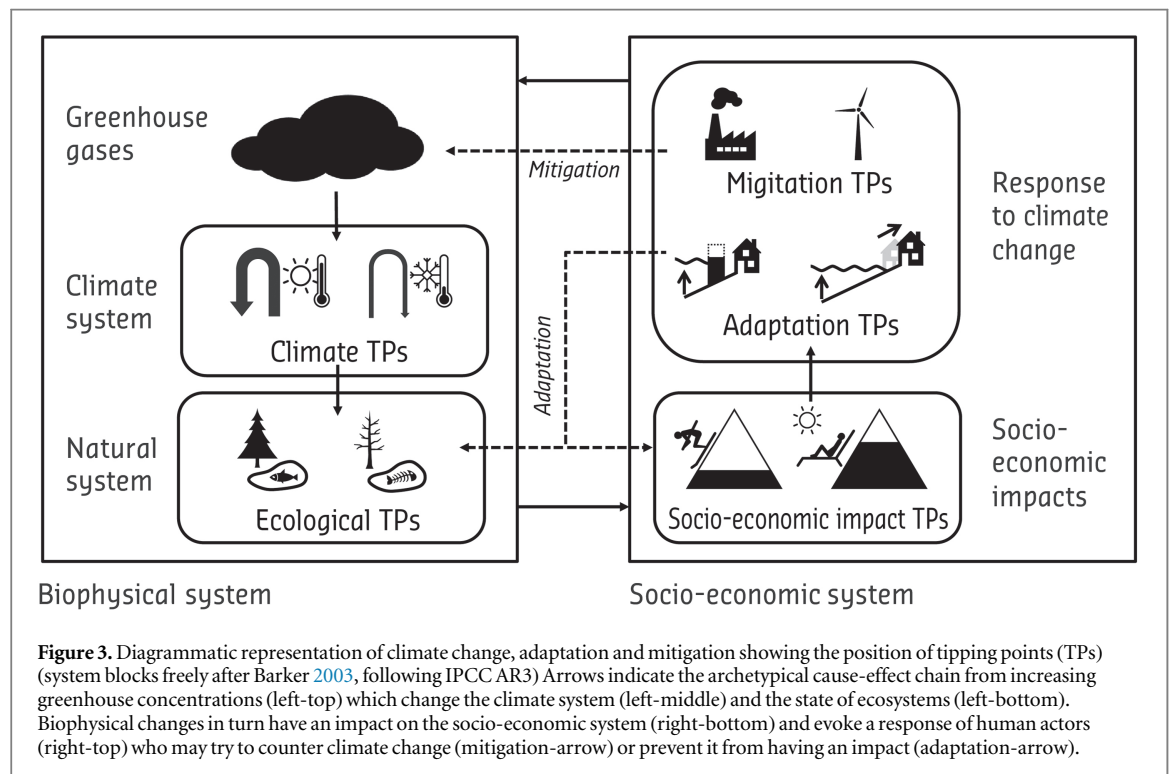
Greenhouse gases

Mitigation

Migitation TPs

Response to climate change

Climate system

Climate TPs

Adaptation

Adaptation TPs

Natural system

Ecological TPs

Socio-economic impact TPs

Socio-economic impacts

Biophysical system

Socio-economic system

**Figure 3.** Diagrammatic representation of climate change, adaptation and mitigation showing the position of tipping points (TPs) (system blocks freely after Barker 2003, following IPCC AR3) Arrows indicate the archetypical cause-effect chain from increasing greenhouse concentrations (left-top) which change the climate system (left-middle) and the state of ecosystems (left-bottom). Biophysical changes in turn have an impact on the socio-economic system (right-bottom) and evoke a response of human actors (right-top) who may try to counter climate change (mitigation-arrow) or prevent it from having an impact (adaptation-arrow).